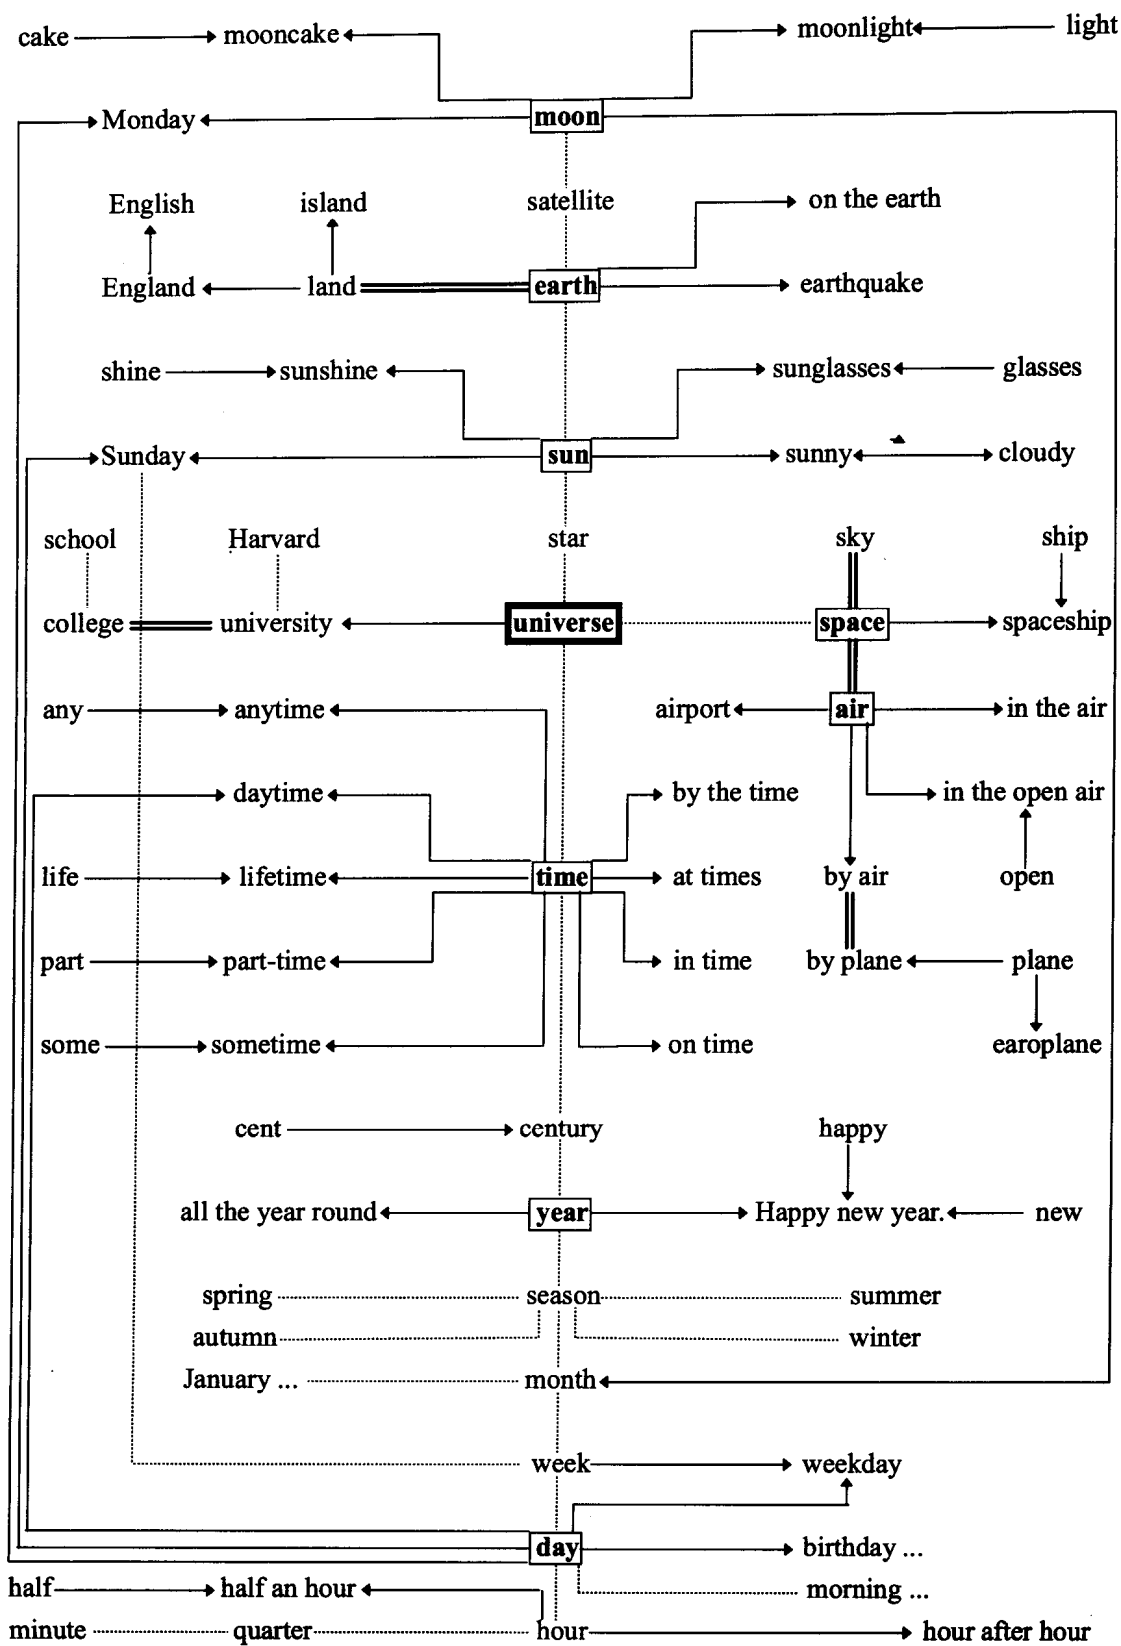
cake mooncake moonlight light

Monday moon

English island satellite on the earth

England land earth earthquake

shine sunshine sunglasses glasses

Sunday sun sunny cloudy

school Harvard star sky ship

college university universe space spaceship

any anytime airport air in the air

daytime by the time in the open air

life lifetime time at times by air open

part part-time in time by plane plane

some sometime on time earoplane

cent century happy

all the year round year Happy new year. new

spring season summer

autumn winter

January ... month

week weekday

day birthday ...

half half an hour morning ...

minute quarter hour hour after hour